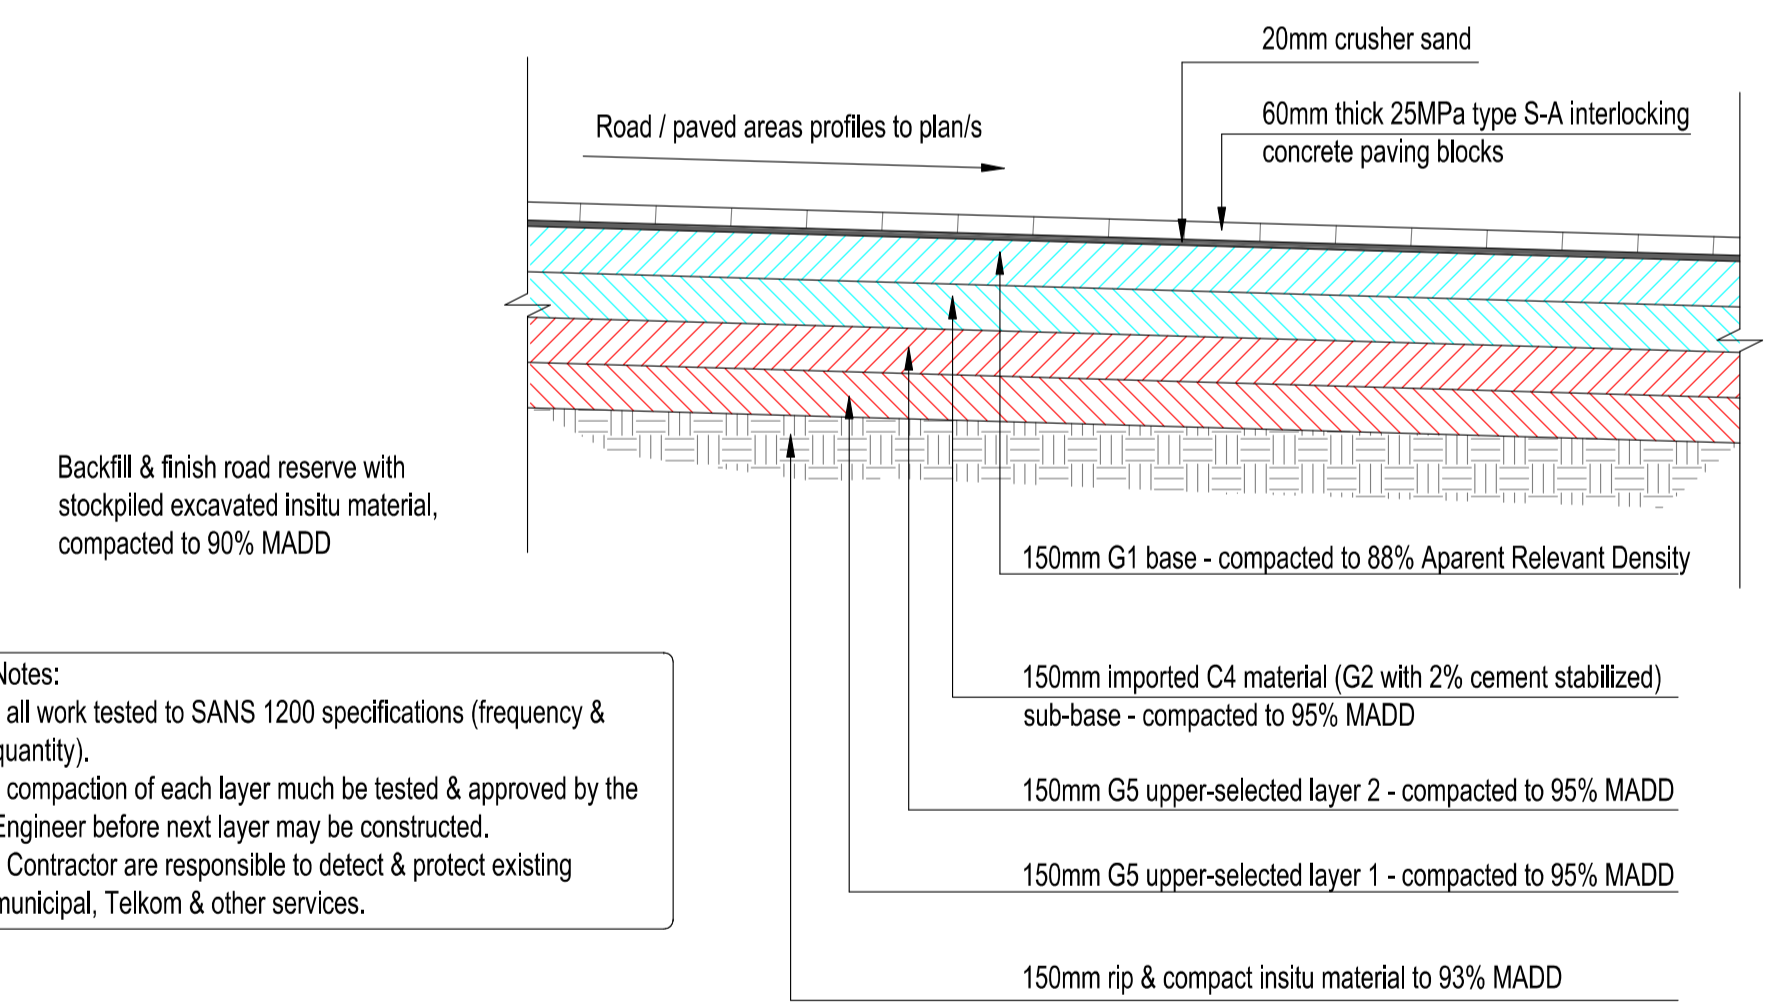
20mm crusher sand

Road / paved areas profiles to plan/s

60mm thick 25MPa type S-A interlocking concrete paving blocks

Backfill & finish road reserve with stockpiled excavated insitu material, compacted to 90% MADD

150mm G1 base - compacted to 88% Aparent Relevant Density

150mm imported C4 material (G2 with 2% cement stabilized) sub-base - compacted to 95% MADD

150mm G5 upper-selected layer 2 - compacted to 95% MADD

150mm G5 upper-selected layer 1 - compacted to 95% MADD

150mm rip & compact insitu material to 93% MADD

Notes:
all work tested to SANS 1200 specifications (frequency & quantity).
compaction of each layer much be tested & approved by the Engineer before next layer may be constructed.
Contractor are responsible to detect & protect existing municipal, Telkom & other services.